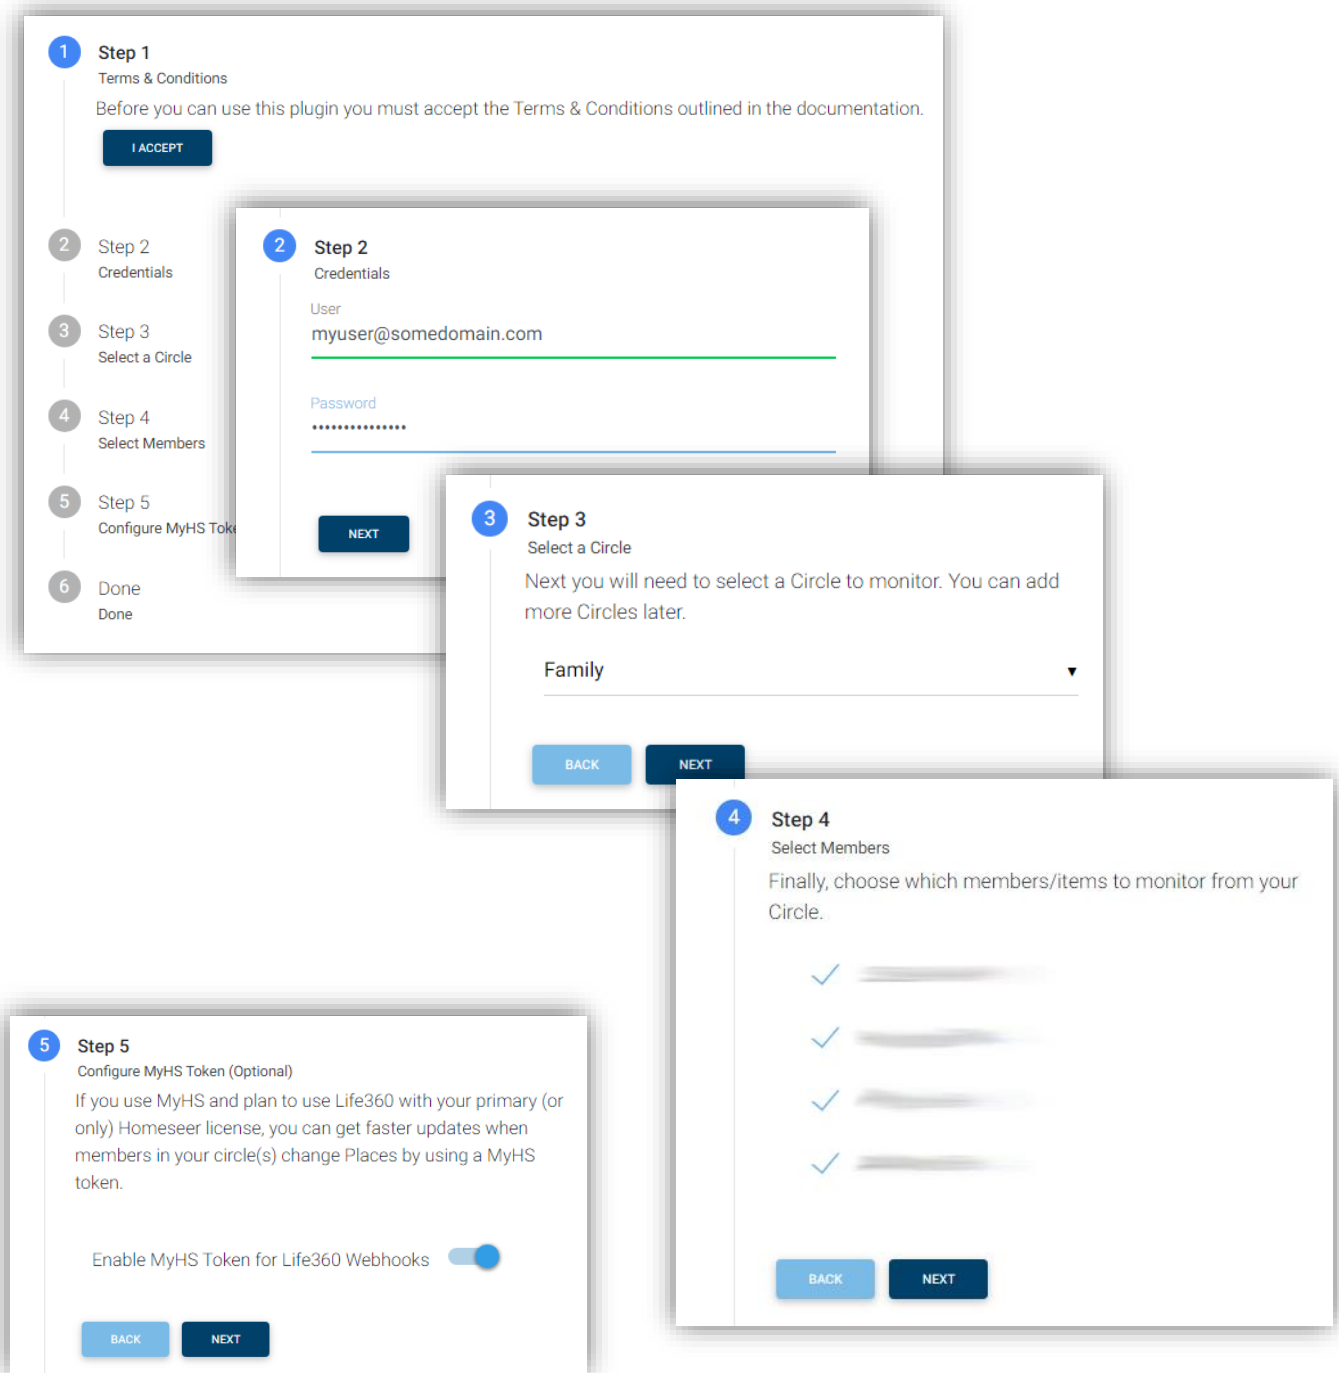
1 Step 1
Terms & Conditions
Before you can use this plugin you must accept the Terms & Conditions outlined in the documentation.
I ACCEPT

2 Step 2
Credentials

3 Step 3
Select a Circle

4 Step 4
Select Members

5 Step 5
Configure MyHS Tok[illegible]

6 Done
Done

2 Step 2
Credentials
User
myuser@somedomain.com
Password
•••••••••••••••
NEXT

3 Step 3
Select a Circle
Next you will need to select a Circle to monitor. You can add more Circles later.
Family ▼
BACK NEXT

4 Step 4
Select Members
Finally, choose which members/items to monitor from your Circle.
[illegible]
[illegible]
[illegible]
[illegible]
BACK NEXT

5 Step 5
Configure MyHS Token (Optional)
If you use MyHS and plan to use Life360 with your primary (or only) Homeseer license, you can get faster updates when members in your circle(s) change Places by using a MyHS token.
Enable MyHS Token for Life360 Webhooks
BACK NEXT